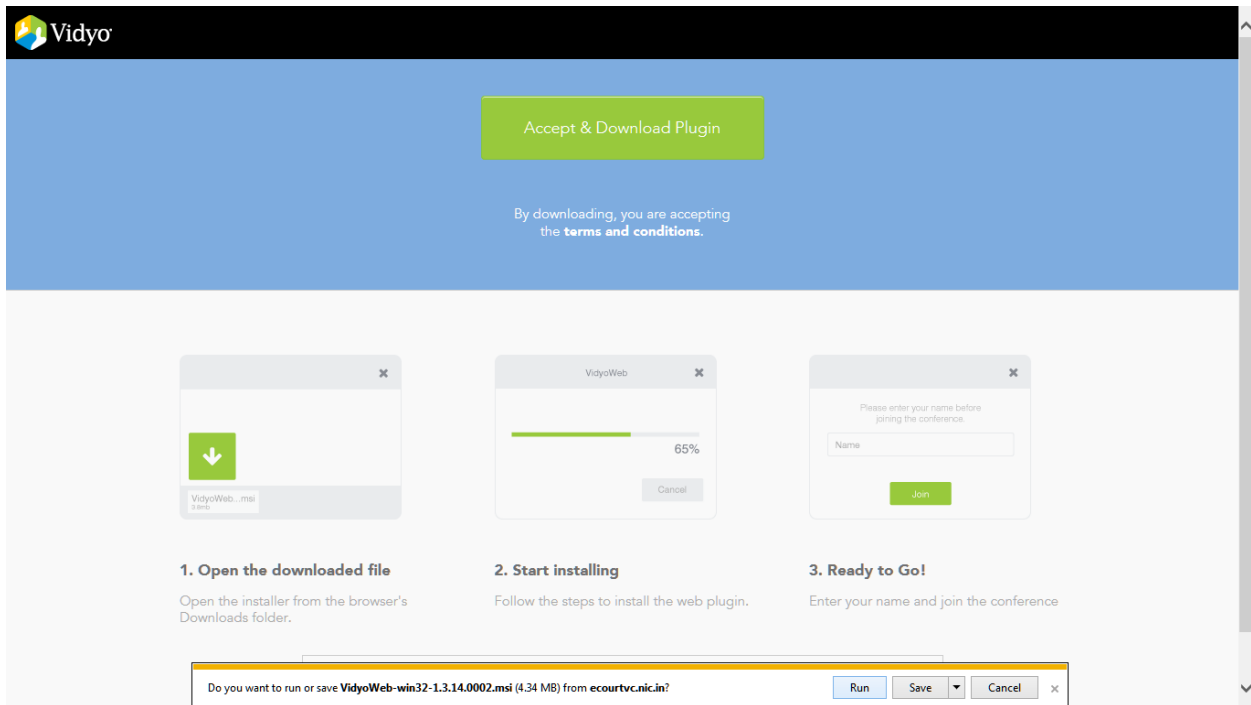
Vidyo

Accept & Download Plugin

By downloading, you are accepting the terms and conditions.

×

VidyoWeb...msi
3.8mb

VidyoWeb ×

65%

Cancel

×

Please enter your name before joining the conference.

Name

Join

1. Open the downloaded file

Open the installer from the browser's Downloads folder.

2. Start installing

Follow the steps to install the web plugin.

3. Ready to Go!

Enter your name and join the conference

Do you want to run or save VidyoWeb-win32-1.3.14.0002.msi (4.34 MB) from ecourtvc.nic.in?

Run Save ▾ Cancel ×